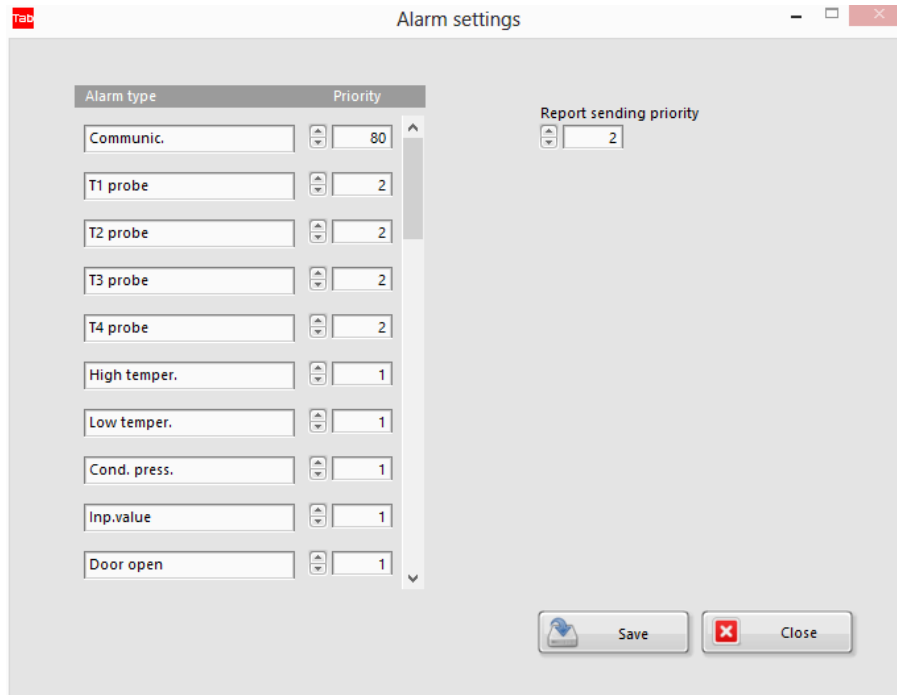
Tab Alarm settings

| Alarm type | Priority |
|---|---|
| Communic. | 80 |
| T1 probe | 2 |
| T2 probe | 2 |
| T3 probe | 2 |
| T4 probe | 2 |
| High temper. | 1 |
| Low temper. | 1 |
| Cond. press. | 1 |
| Inp.value | 1 |
| Door open | 1 |

Report sending priority
2

Save
Close